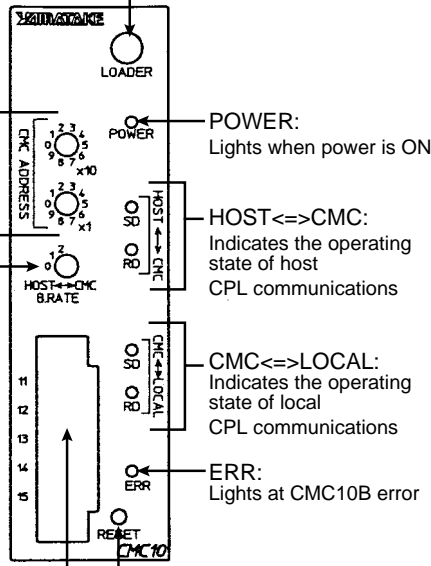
YAMATAKE

LOADER

POWER

CMC ADDRESS

1 2 3 4
0 5
9 8 7 6
x10

1 2 3 4
0 5
9 8 7 6
x1

1 2
0
HOST←→CMC
B.RATE

HOST←→CMC

SD

RD

CMC←→LOCAL

SD

RD

11
12
13
14
15

ERR

RESET

CMC10

POWER:
Lights when power is ON

HOST<=>CMC:
Indicates the operating state of host CPL communications

CMC<=>LOCAL:
Indicates the operating state of local CPL communications

ERR:
Lights at CMC10B error